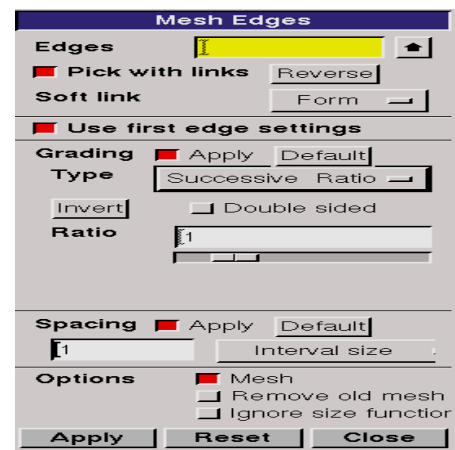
Mesh Edges

Edges

Pick with links

Reverse

Soft link

Form

Use first edge settings

Grading

Apply

Default

Type

Successive Ratio

Invert

Double sided

Ratio

1

Spacing

Apply

Default

1

Interval size

Options

Mesh

Remove old mesh

Ignore size functior

Apply

Reset

Close